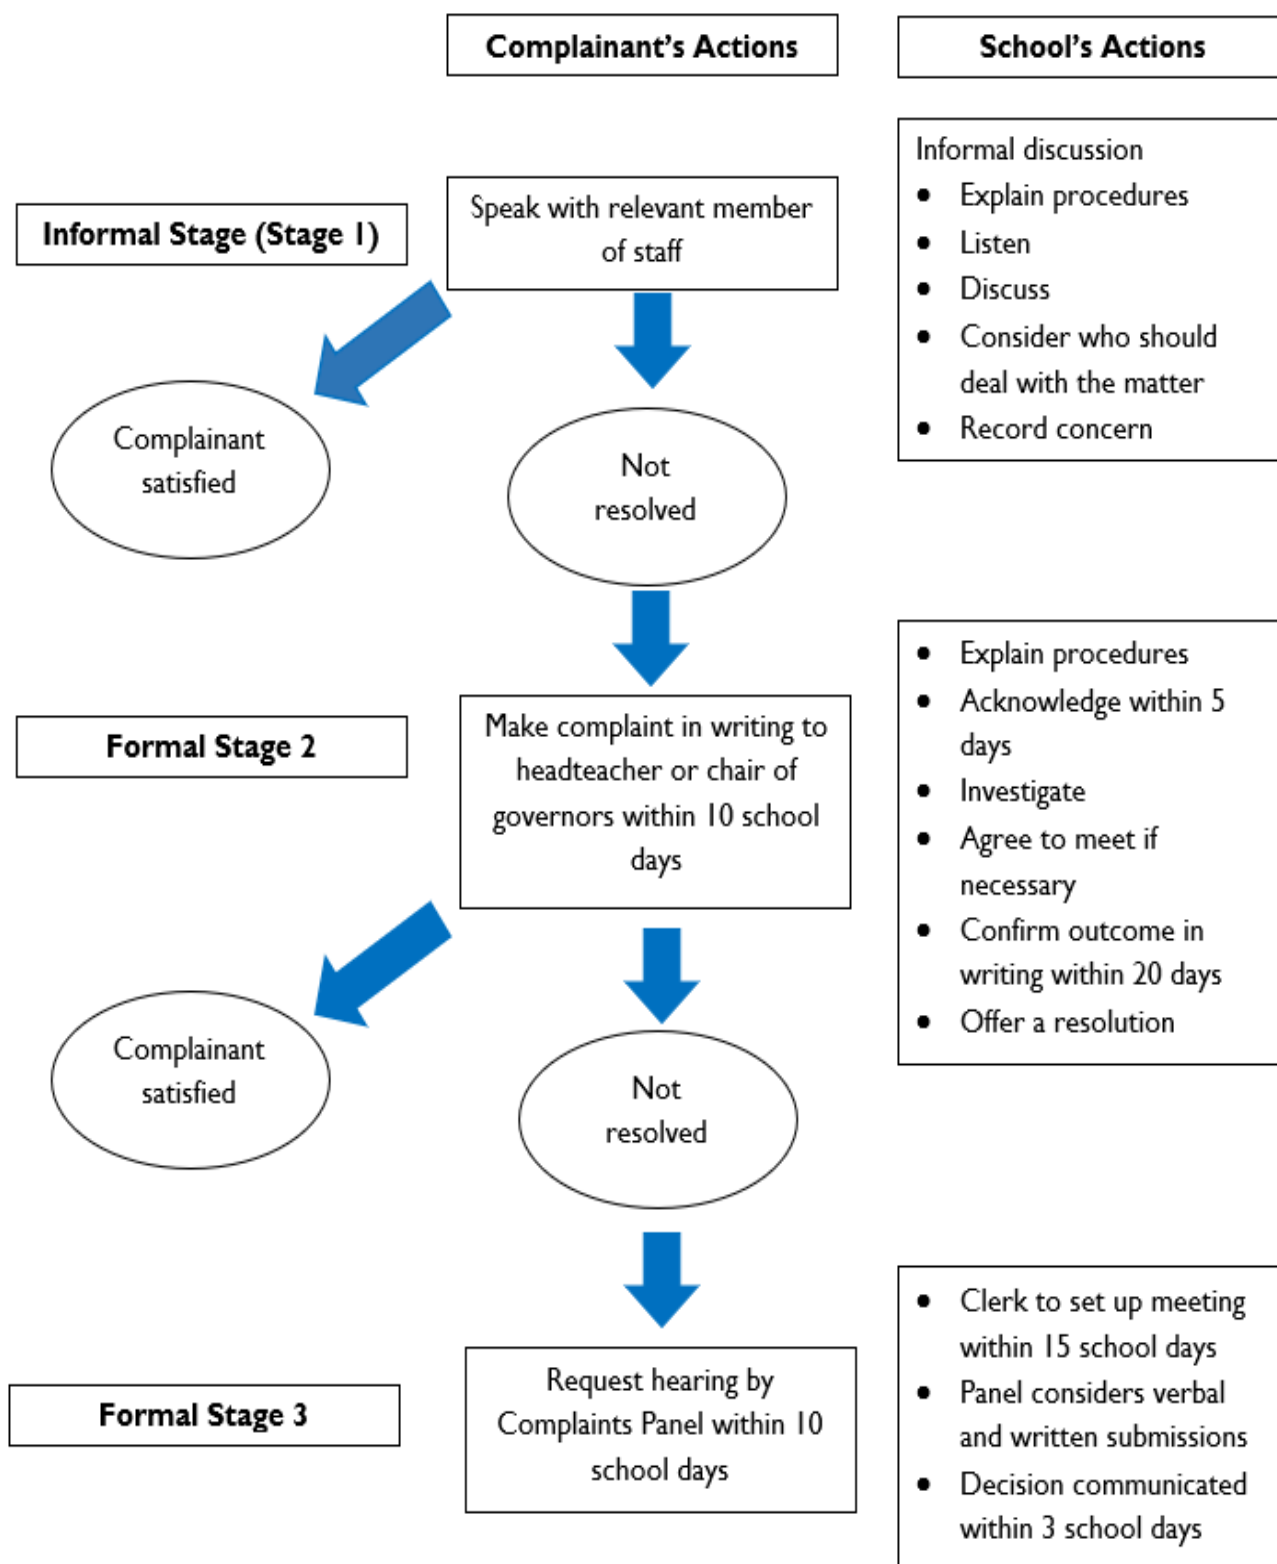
Complainant's Actions

School's Actions

Informal Stage (Stage 1)

Speak with relevant member of staff

Informal discussion
- Explain procedures
- Listen
- Discuss
- Consider who should deal with the matter
- Record concern

Complainant satisfied

Not resolved

Formal Stage 2

Make complaint in writing to headteacher or chair of governors within 10 school days

- Explain procedures
- Acknowledge within 5 days
- Investigate
- Agree to meet if necessary
- Confirm outcome in writing within 20 days
- Offer a resolution

Complainant satisfied

Not resolved

Formal Stage 3

Request hearing by Complaints Panel within 10 school days

- Clerk to set up meeting within 15 school days
- Panel considers verbal and written submissions
- Decision communicated within 3 school days